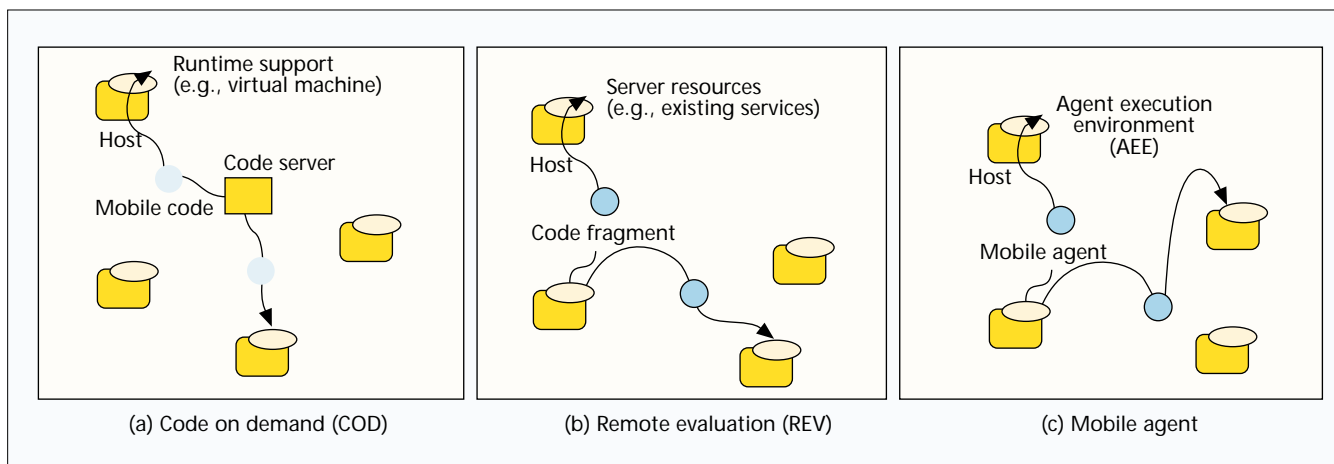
Runtime support
(e.g., virtual machine)

Host

Code server

Mobile code

(a) Code on demand (COD)

Server resources
(e.g., existing services)

Host

Code fragment

(b) Remote evaluation (REV)

Agent execution
environment
(AEE)

Host

Mobile agent

(c) Mobile agent